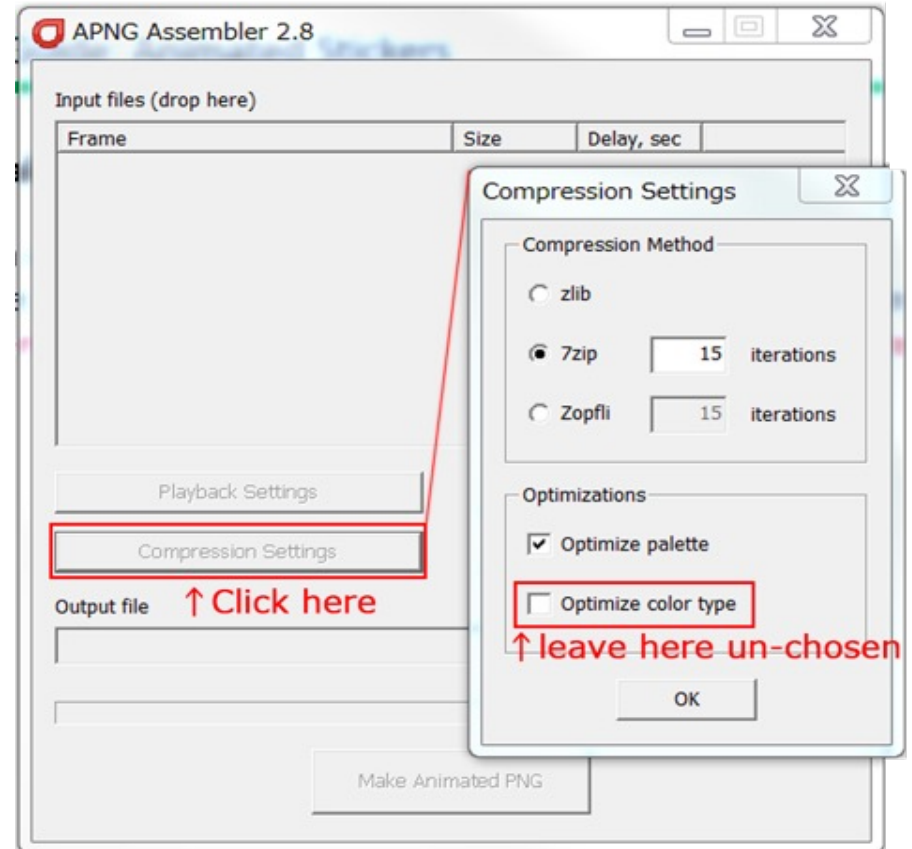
APNG Assembler 2.8

Input files (drop here)

| Frame | Size | Delay, sec |
|---|---|---|

Playback Settings

Compression Settings

↑Click here

Output file

Make Animated PNG

Compression Settings

Compression Method

zlib

7zip 15 iterations

Zopfli 15 iterations

Optimizations

Optimize palette

Optimize color type

↑leave here un-chosen

OK